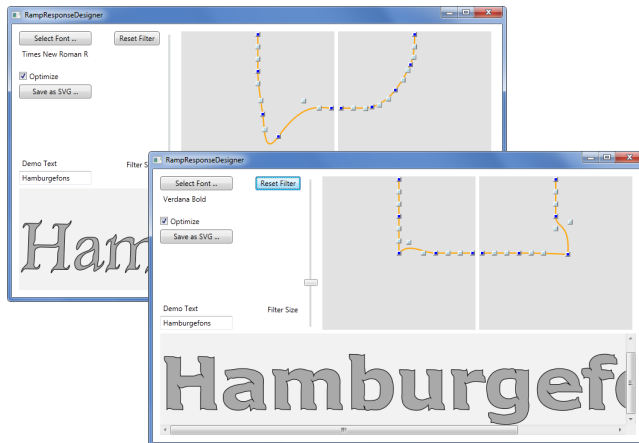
RampResponseDesigner

Select Font ..

Reset Filter

Times New Roman R

Optimize

Save as SVG ..

Demo Text

Filter S

Hamburgefons

Ham

RampResponseDesigner

Select Font ..

Reset Filter

Verdana Bold

Optimize

Save as SVG ..

Demo Text

Filter Size

Hamburgefons

Hamburgefo